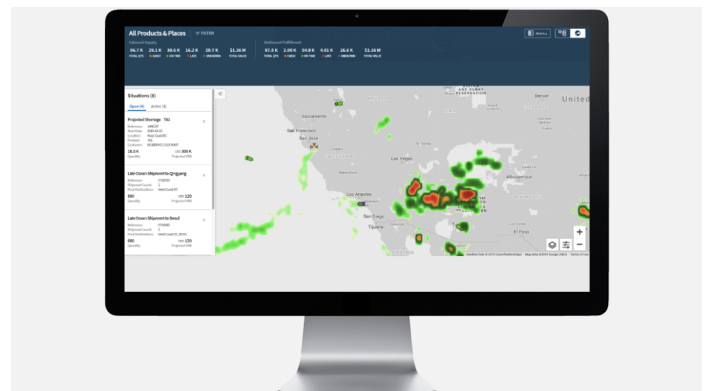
All Products & Places | FILTER

96.7 K 29.1 K 39.6 K 16.2 K 28.7 K $1.36 M

97.3 K 2.06 K 34.8 K 4.01 K 16.4 K $3.16 M

Situations (8)

Open (4) Active (4)

Projected Shortage TAL

28.0 K 300 K

Late Ocean Shipment to Qingyang

880 120

Late Ocean Shipment to Seoul

880 120

Sacramento
San Francisco
San Jose
Fresno
Los Angeles
San Diego
Tijuana
Albuquerque
El Paso
Denver
United
Phoenix